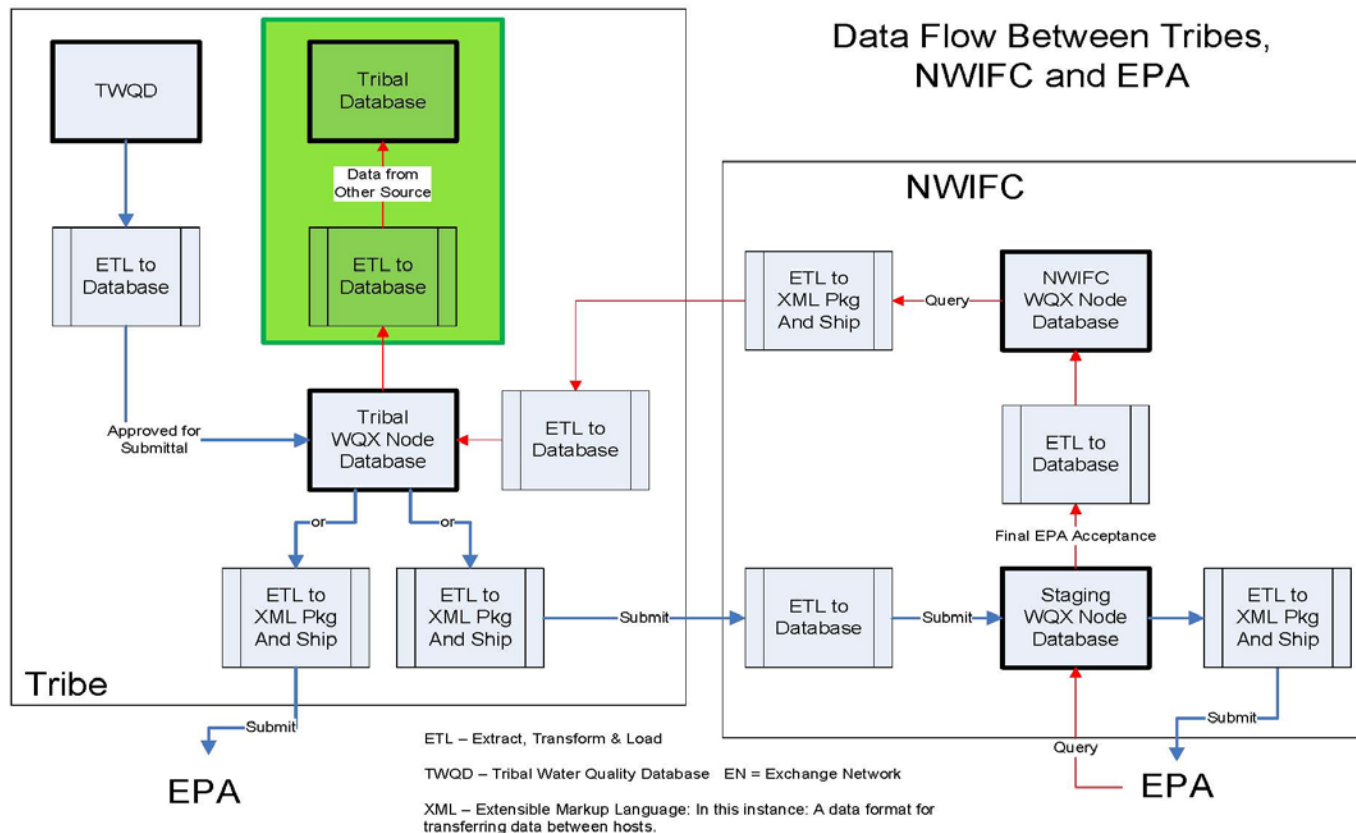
Data Flow Between Tribes, NWIFC and EPA

TWQD

ETL to Database

Tribal Database

Data from Other Source

ETL to Database

Approved for Submittal

Tribal WQX Node Database

ETL to Database

or

or

ETL to XML Pkg And Ship

ETL to XML Pkg And Ship

Tribe

Submit

EPA

NWIFC

ETL to XML Pkg And Ship

Query

NWIFC WQX Node Database

ETL to Database

Final EPA Acceptance

Submit

ETL to Database

Submit

Staging WQX Node Database

ETL to XML Pkg And Ship

Submit

Query

EPA

ETL – Extract, Transform & Load

TWQD – Tribal Water Quality Database EN = Exchange Network

XML – Extensible Markup Language: In this instance: A data format for transferring data between hosts.